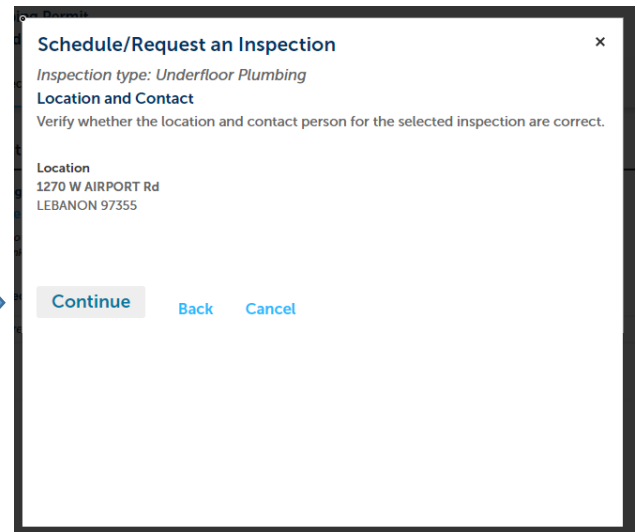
Schedule/Request an Inspection

×

Inspection type: Underfloor Plumbing

Location and Contact

Verify whether the location and contact person for the selected inspection are correct.

Location
1270 W AIRPORT Rd
LEBANON 97355

Continue

Back

Cancel